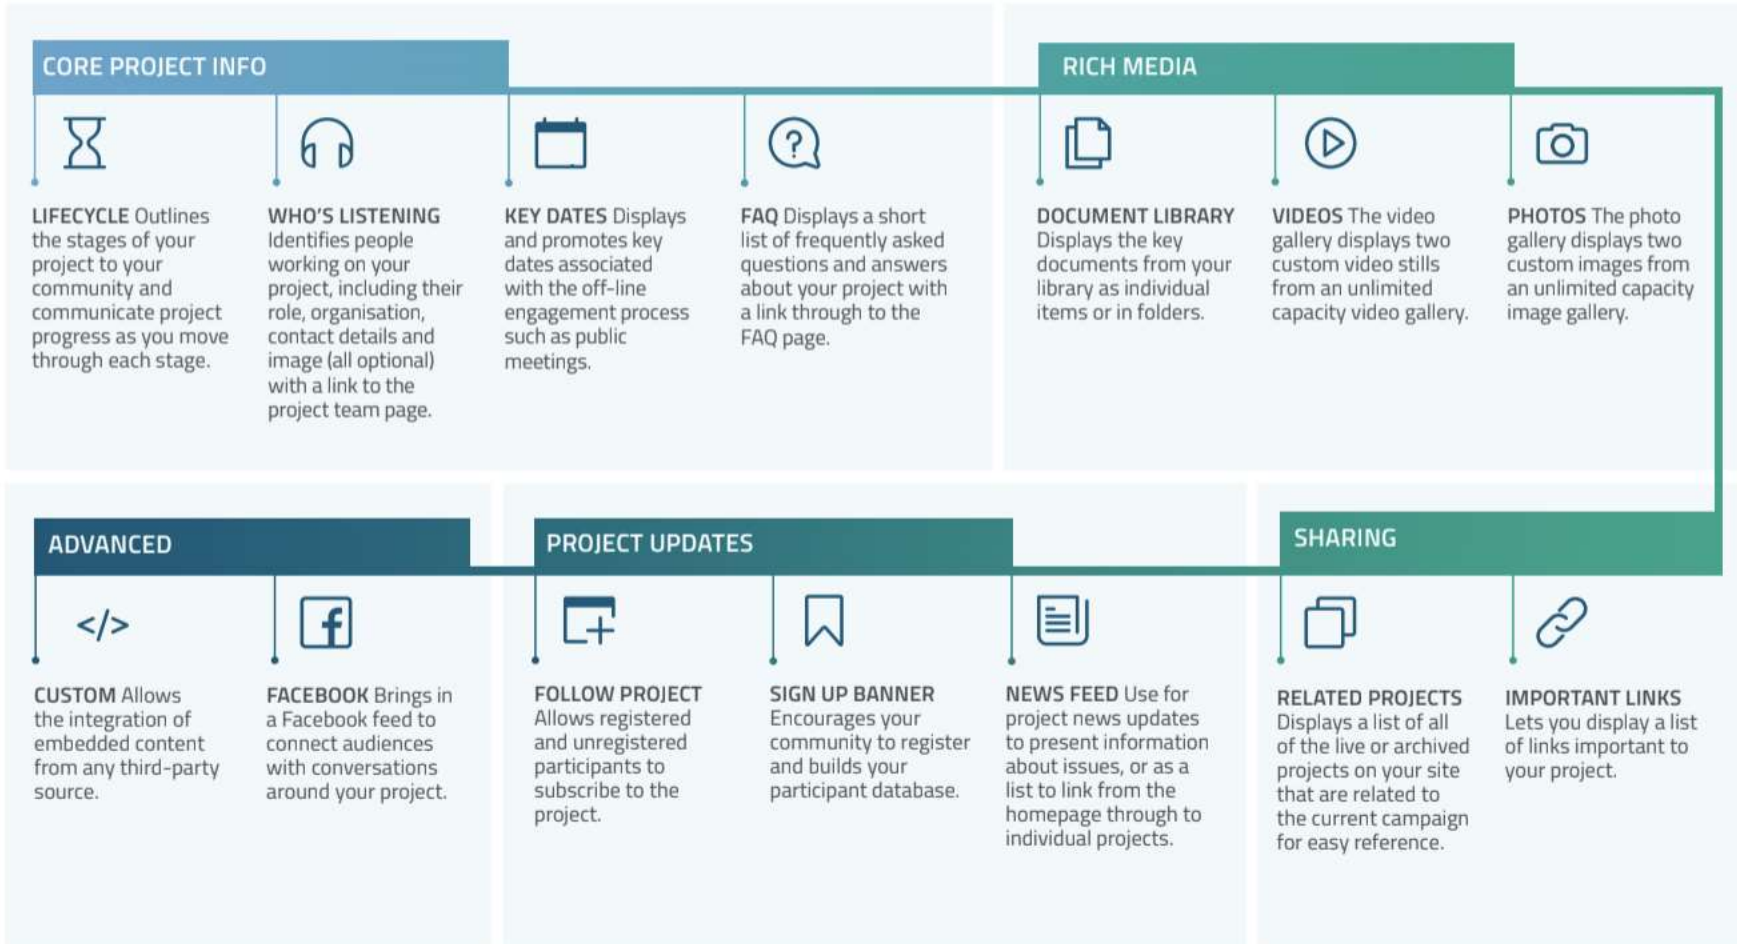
CORE PROJECT INFO

LIFECYCLE Outlines the stages of your project to your community and communicate project progress as you move through each stage.

WHO'S LISTENING Identifies people working on your project, including their role, organisation, contact details and image (all optional) with a link to the project team page.

KEY DATES Displays and promotes key dates associated with the off-line engagement process such as public meetings.

FAQ Displays a short list of frequently asked questions and answers about your project with a link through to the FAQ page.

RICH MEDIA

DOCUMENT LIBRARY Displays the key documents from your library as individual items or in folders.

VIDEOS The video gallery displays two custom video stills from an unlimited capacity video gallery.

PHOTOS The photo gallery displays two custom images from an unlimited capacity image gallery.

ADVANCED

</>

CUSTOM Allows the integration of embedded content from any third-party source.

FACEBOOK Brings in a Facebook feed to connect audiences with conversations around your project.

PROJECT UPDATES

FOLLOW PROJECT Allows registered and unregistered participants to subscribe to the project.

SIGN UP BANNER Encourages your community to register and builds your participant database.

NEWS FEED Use for project news updates to present information about issues, or as a list to link from the homepage through to individual projects.

SHARING

RELATED PROJECTS Displays a list of all of the live or archived projects on your site that are related to the current campaign for easy reference.

IMPORTANT LINKS Lets you display a list of links important to your project.